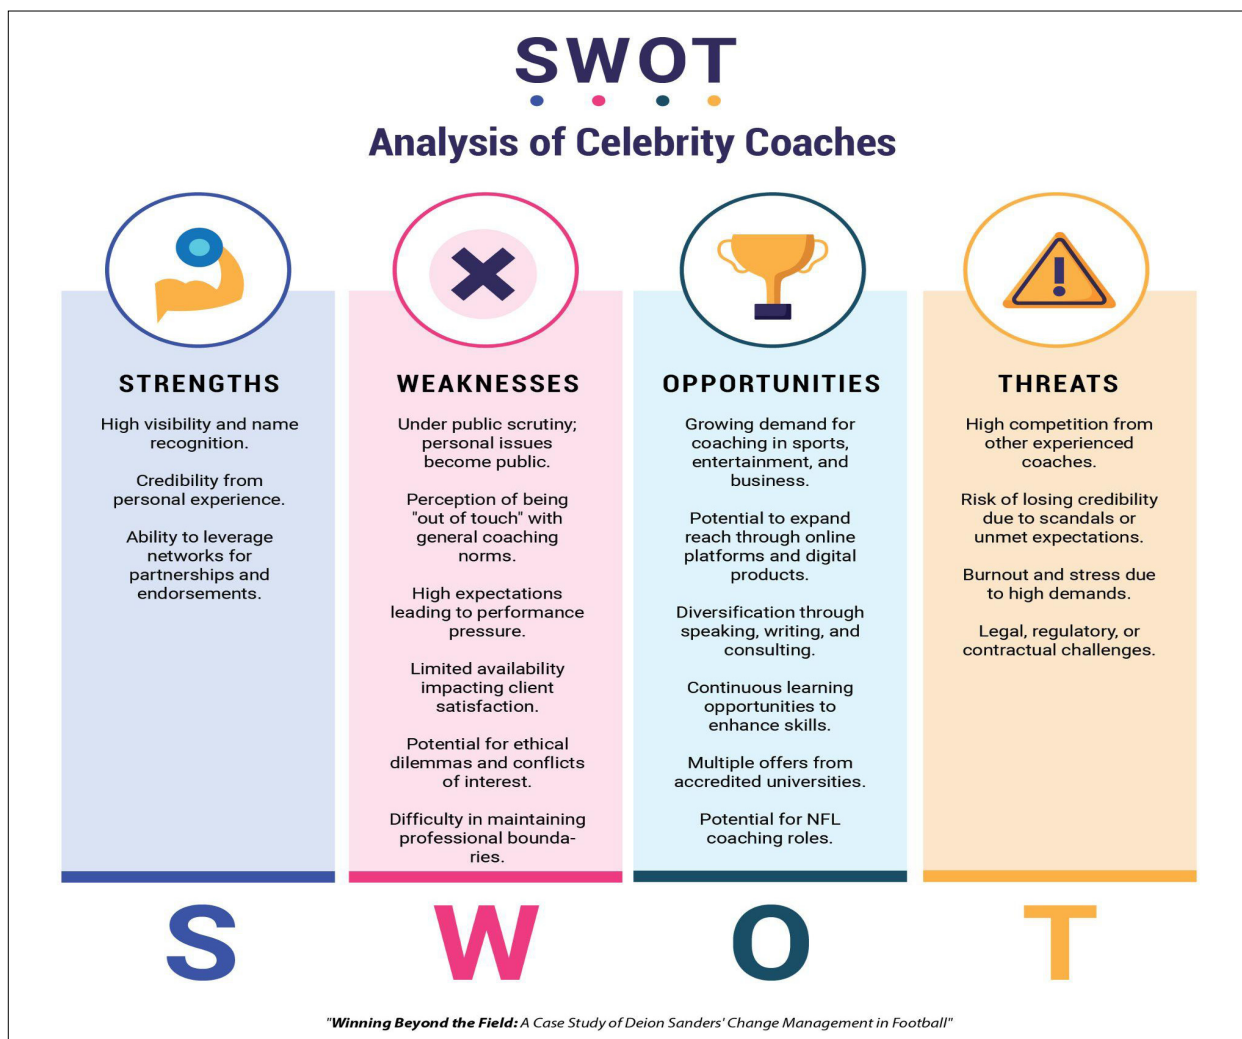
SWOT

Analysis of Celebrity Coaches

STRENGTHS

High visibility and name recognition.

Credibility from personal experience.

Ability to leverage networks for partnerships and endorsements.

WEAKNESSES

Under public scrutiny; personal issues become public.

Perception of being "out of touch" with general coaching norms.

High expectations leading to performance pressure.

Limited availability impacting client satisfaction.

Potential for ethical dilemmas and conflicts of interest.

Difficulty in maintaining professional boundaries.

OPPORTUNITIES

Growing demand for coaching in sports, entertainment, and business.

Potential to expand reach through online platforms and digital products.

Diversification through speaking, writing, and consulting.

Continuous learning opportunities to enhance skills.

Multiple offers from accredited universities.

Potential for NFL coaching roles.

THREATS

High competition from other experienced coaches.

Risk of losing credibility due to scandals or unmet expectations.

Burnout and stress due to high demands.

Legal, regulatory, or contractual challenges.

S W O T

"Winning Beyond the Field: A Case Study of Deion Sanders' Change Management in Football"